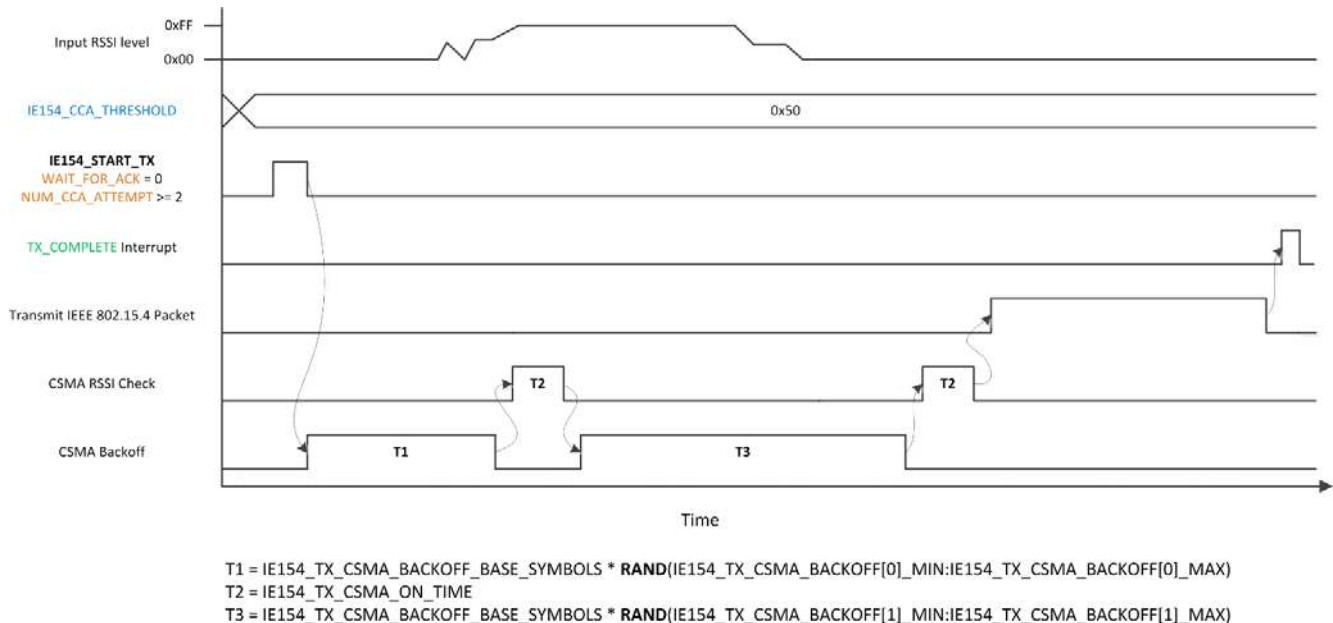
Input RSSI level

0xFF

0x00

IE154_CCA_THRESHOLD

0x50

IE154_START_TX
WAIT_FOR_ACK = 0
NUM_CCA_ATTEMPT >= 2

TX_COMPLETE Interrupt

Transmit IEEE 802.15.4 Packet

CSMA RSSI Check

T2

T2

CSMA Backoff

T1

T3

Time

T1 = IE154_TX_CSMA_BACKOFF_BASE_SYMBOLS * **RAND**(IE154_TX_CSMA_BACKOFF[0]_MIN:IE154_TX_CSMA_BACKOFF[0]_MAX)
T2 = IE154_TX_CSMA_ON_TIME
T3 = IE154_TX_CSMA_BACKOFF_BASE_SYMBOLS * **RAND**(IE154_TX_CSMA_BACKOFF[1]_MIN:IE154_TX_CSMA_BACKOFF[1]_MAX)